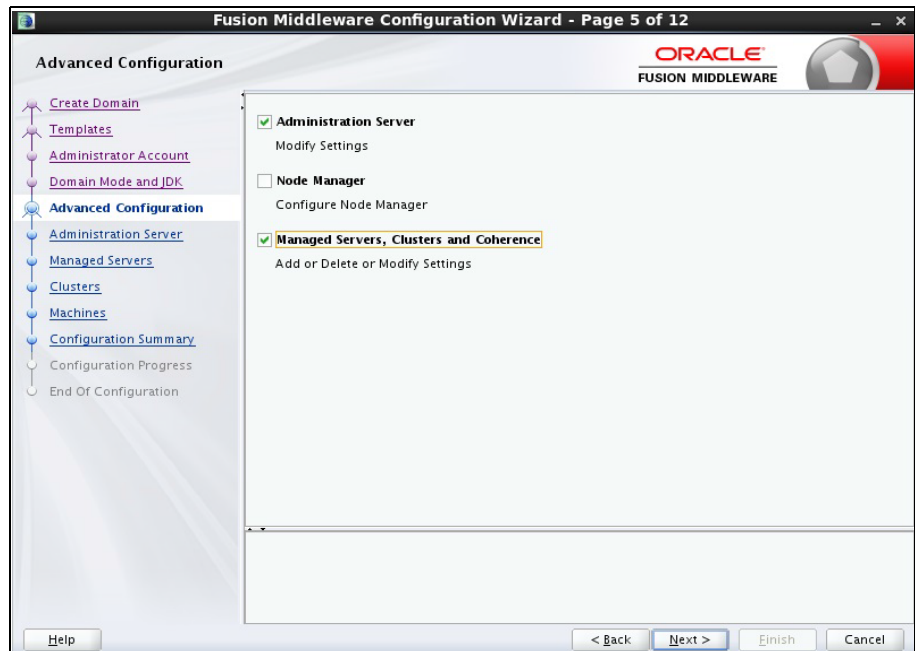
Fusion Middleware Configuration Wizard - Page 5 of 12

Advanced Configuration

ORACLE
FUSION MIDDLEWARE

Create Domain
Templates
Administrator Account
Domain Mode and JDK
Advanced Configuration
Administration Server
Managed Servers
Clusters
Machines
Configuration Summary
Configuration Progress
End Of Configuration

Administration Server
Modify Settings

Node Manager
Configure Node Manager

Managed Servers, Clusters and Coherence
Add or Delete or Modify Settings

Help

< Back

Next >

Finish

Cancel